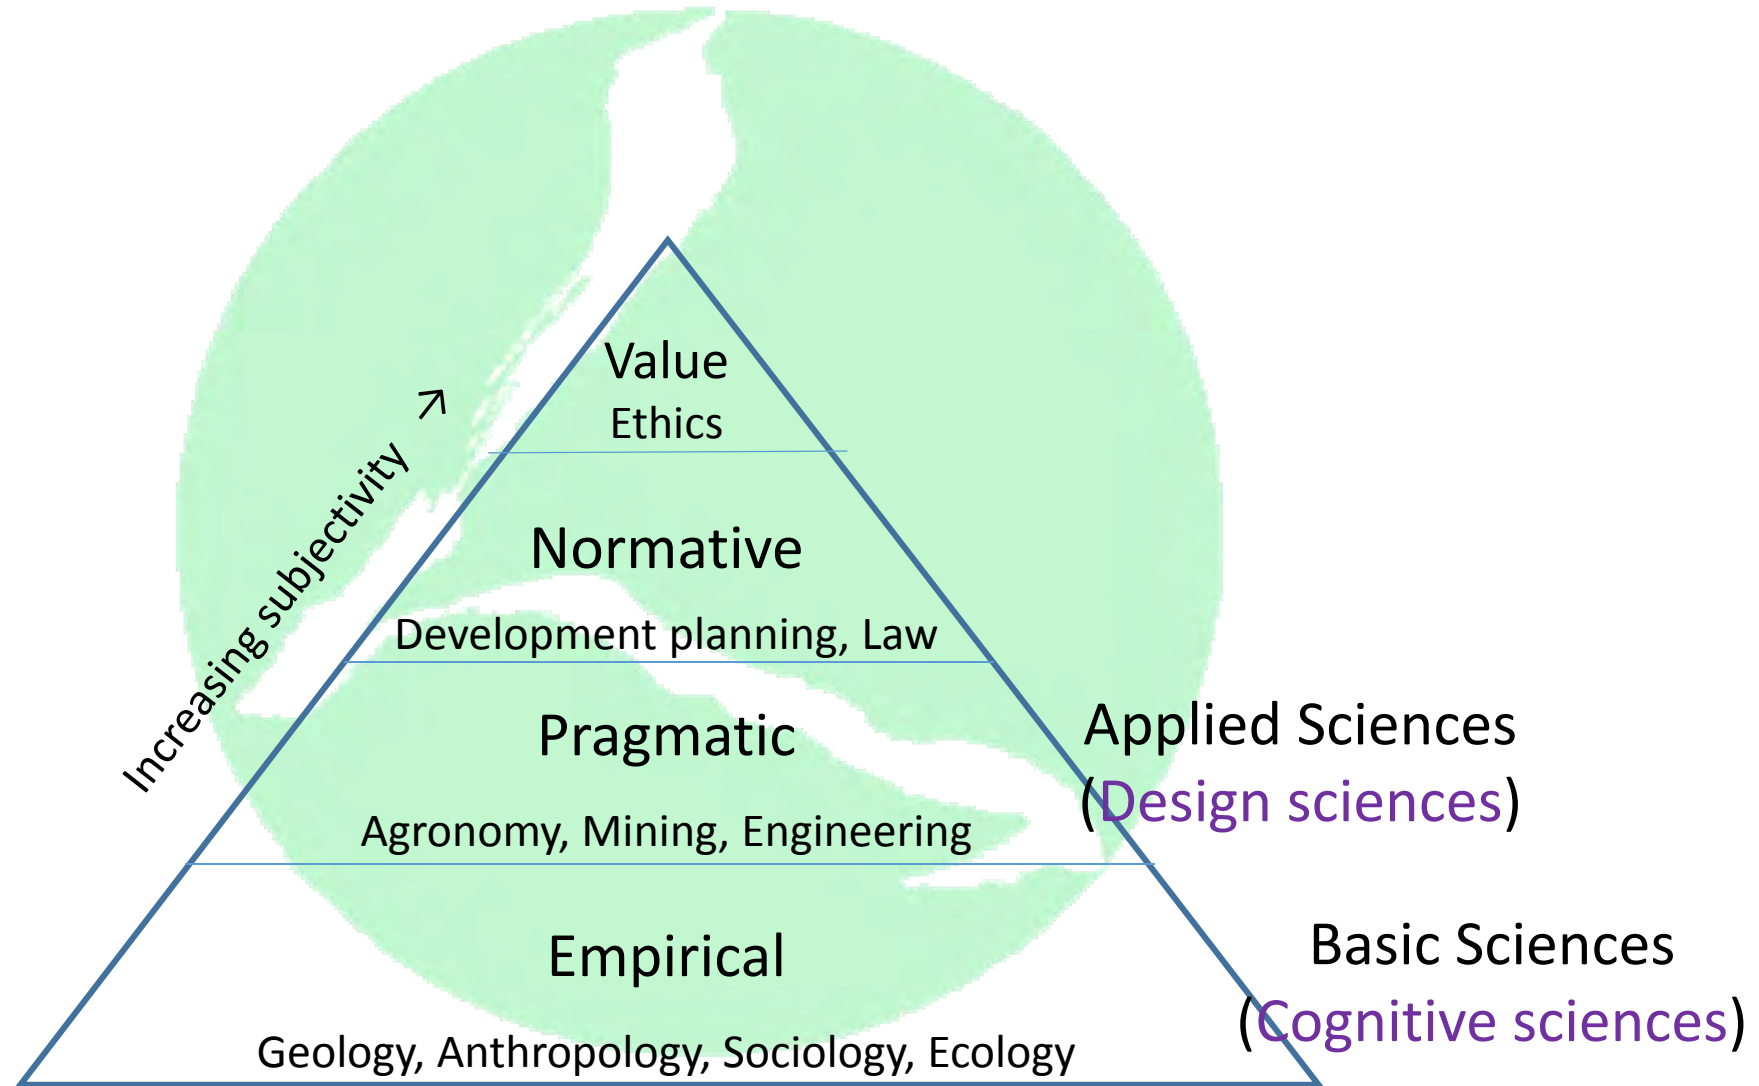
Increasing subjectivity ↗

Value
Ethics

Normative
Development planning, Law

Pragmatic
Agronomy, Mining, Engineering

Empirical
Geology, Anthropology, Sociology, Ecology

Applied Sciences
(Design sciences)

Basic Sciences
(Cognitive sciences)